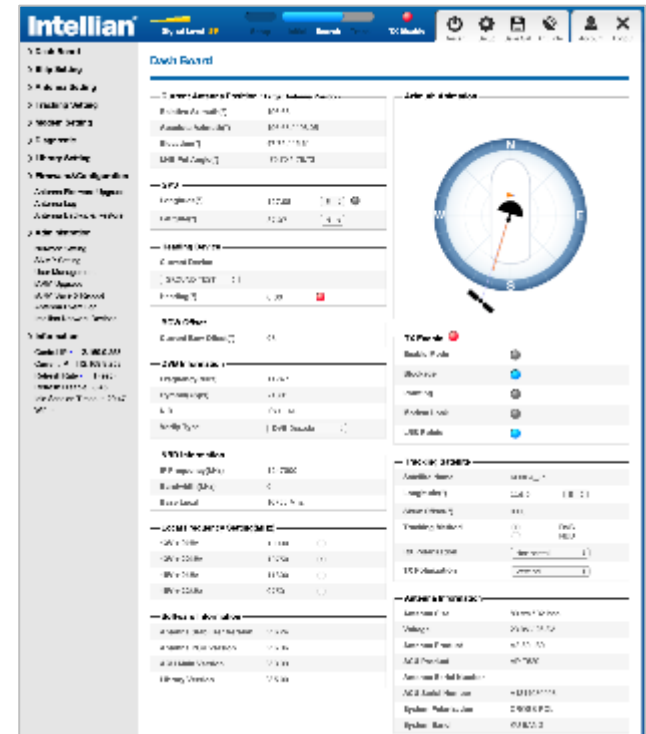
Intellian

Signal Level

TX Enable

Dash Board

Current Antenna Position

Relative Azimuth(°)

Absolute Azimuth(°)

Elevation(°)

LNB Pol Angle(°)

GPS

Longitude(°)

Latitude(°)

Heading Device

Current Device

Heading(°)

BOW Offset

Current Bow Offset(°)

DVB Information

Frequency(MHz)

Symbol(Ksps)

Satellite Type

NBD Information

IF Frequency(MHz)

Bandwidth(kHz)

Noise Level

Local Frequency

Software Information

Library Version

Antenna Information

TX Enable

Blockage

Tracking Status

Satellite Name

Longitude(°)

System Name

N

E

S

W

Dash Board

Ship Setting

Antenna Setting

Modem Setting

Diagnosis

Library Setting

Firmware/Configuration

Information